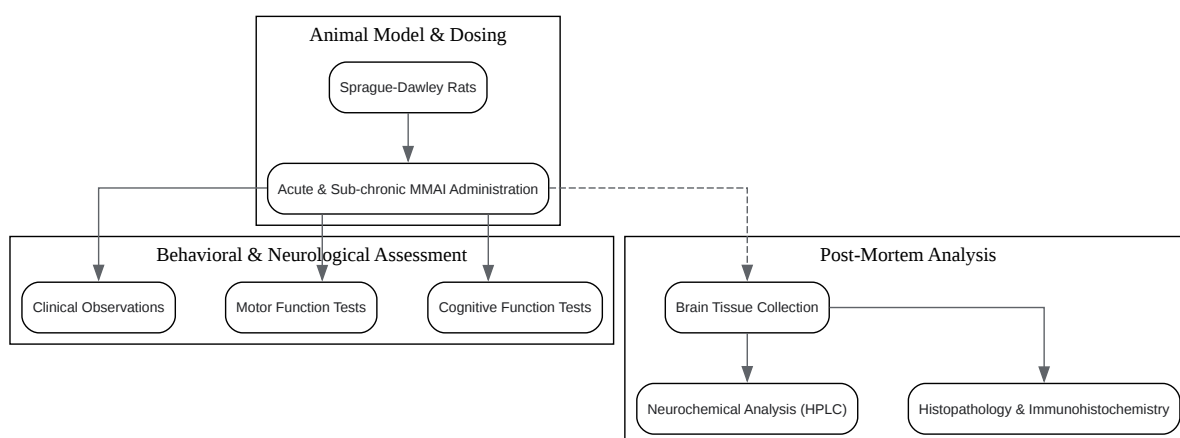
Animal Model & Dosing

Sprague-Dawley Rats

Acute & Sub-chronic MMAI Administration

Behavioral & Neurological Assessment

Clinical Observations

Motor Function Tests

Cognitive Function Tests

Post-Mortem Analysis

Brain Tissue Collection

Neurochemical Analysis (HPLC)

Histopathology & Immunohistochemistry